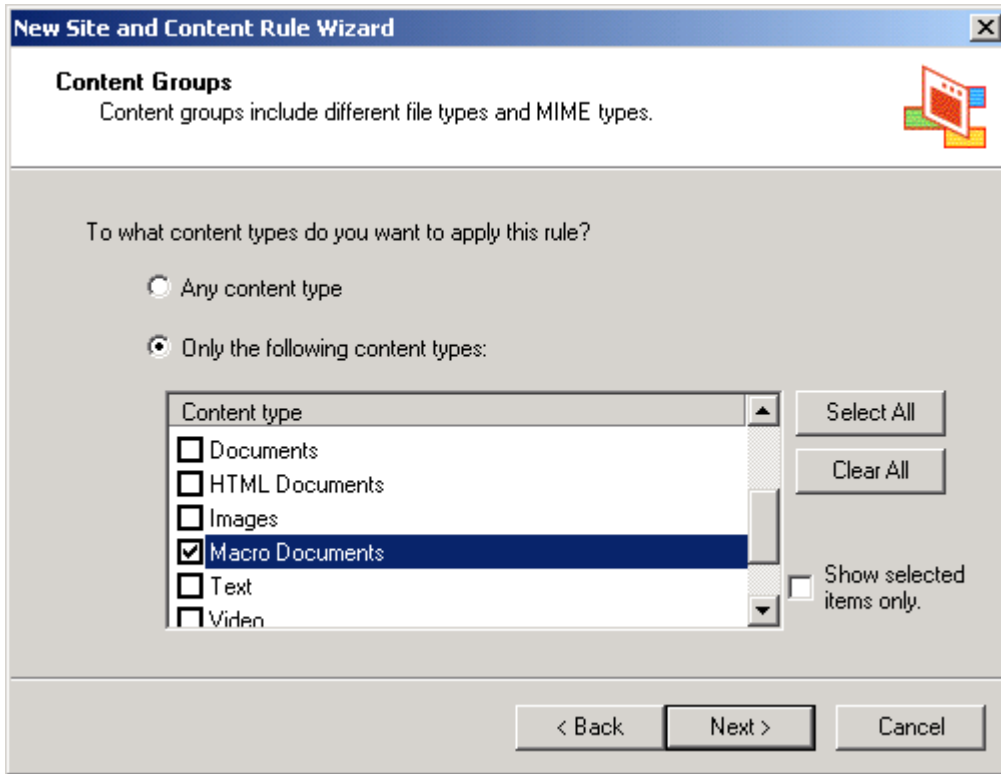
New Site and Content Rule Wizard

Content Groups
Content groups include different file types and MIME types.

To what content types do you want to apply this rule?

Any content type

Only the following content types:

Content type
Documents
HTML Documents
Images
Macro Documents
Text
Video

Select All

Clear All

Show selected items only.

< Back

Next >

Cancel